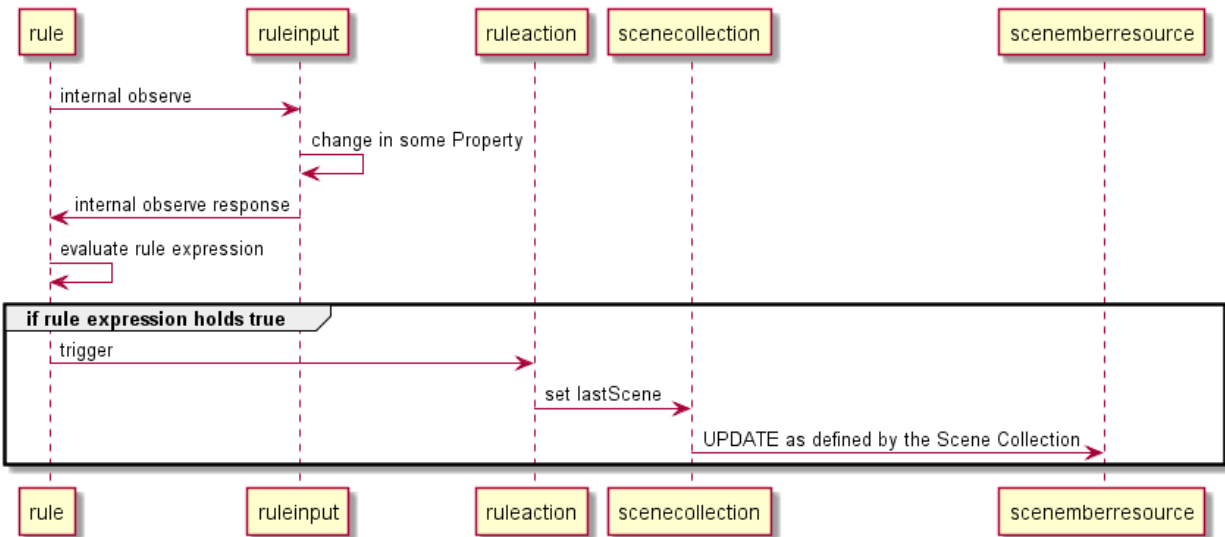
rule
ruleinput
ruleaction
scenecollection
scenememberresource

internal observe

change in some Property

internal observe response

evaluate rule expression

if rule expression holds true

trigger

set lastScene

UPDATE as defined by the Scene Collection

rule
ruleinput
ruleaction
scenecollection
scenememberresource